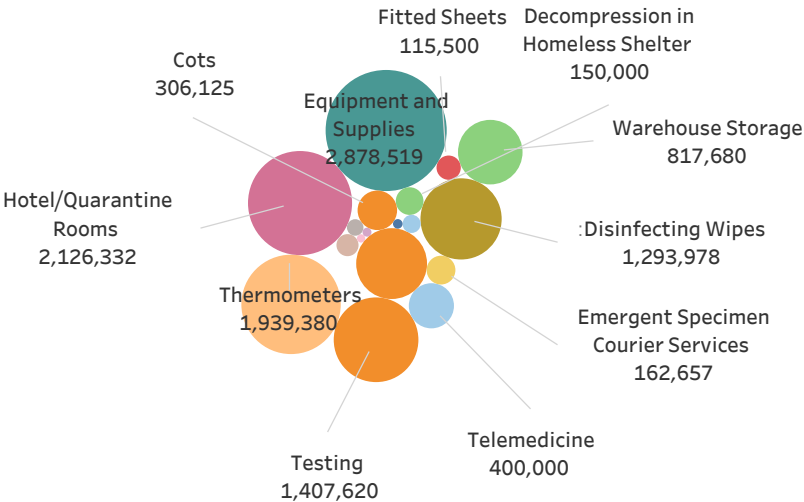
Fitted Sheets
115,500

Decompression in Homeless Shelter
150,000

Cots
306,125

Equipment and Supplies
2,878,519

Warehouse Storage
817,680

Hotel/Quarantine Rooms
2,126,332

Disinfecting Wipes
1,293,978

Thermometers
1,939,380

Emergent Specimen Courier Services
162,657

Telemedicine
400,000

Testing
1,407,620